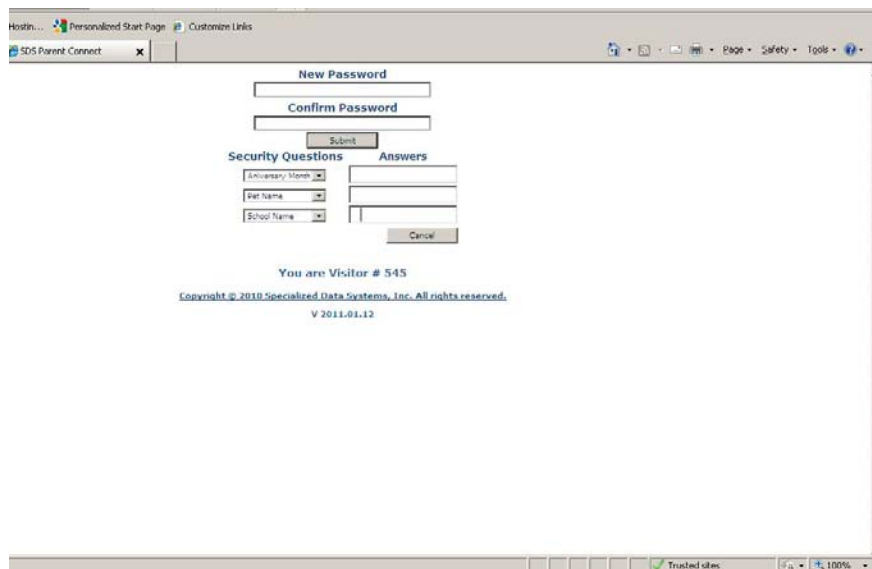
Hostin... Personalized Start Page Customize Links

SDS Parent Connect

Page ▾ Safety ▾ Tools ▾

New Password

Confirm Password

Submit

Security Questions Answers

Aniversary Month

Pet Name

School Name

Cancel

You are Visitor # 545

Copyright © 2010 Specialized Data Systems, Inc. All rights reserved.

V 2011.01.12

Trusted sites

100%